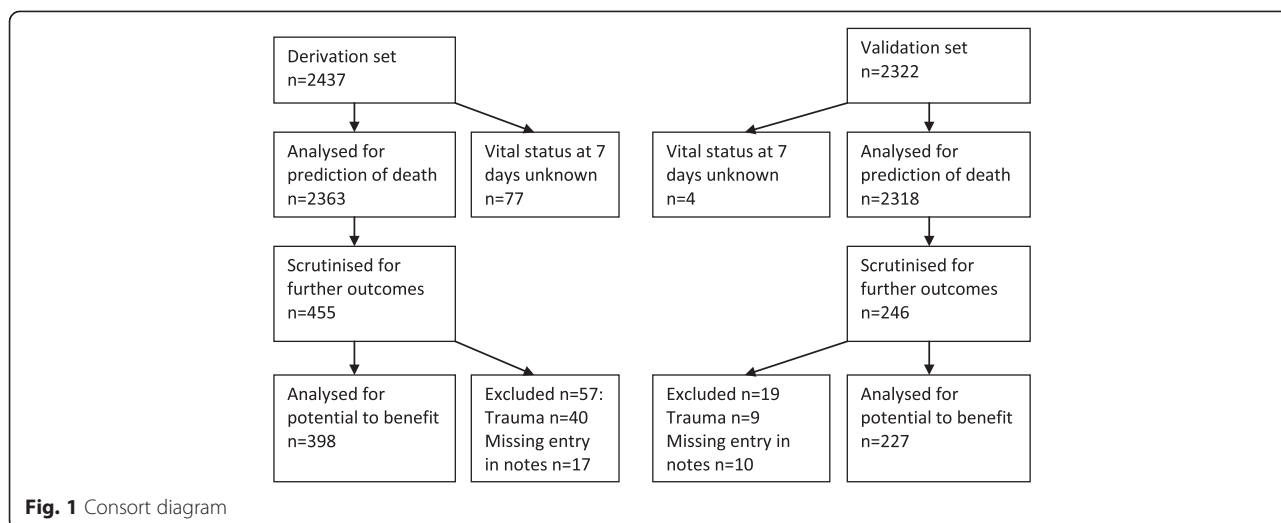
Derivation set
n=2437

Analysed for prediction of death
n=2363

Vital status at 7 days unknown
n=77

Scrutinised for further outcomes
n=455

Analysed for potential to benefit
n=398

Excluded n=57:
Trauma n=40
Missing entry in notes n=17

Validation set
n=2322

Vital status at 7 days unknown
n=4

Analysed for prediction of death
n=2318

Scrutinised for further outcomes
n=246

Excluded n=19
Trauma n=9
Missing entry in notes n=10

Analysed for potential to benefit
n=227

**Fig. 1** Consort diagram